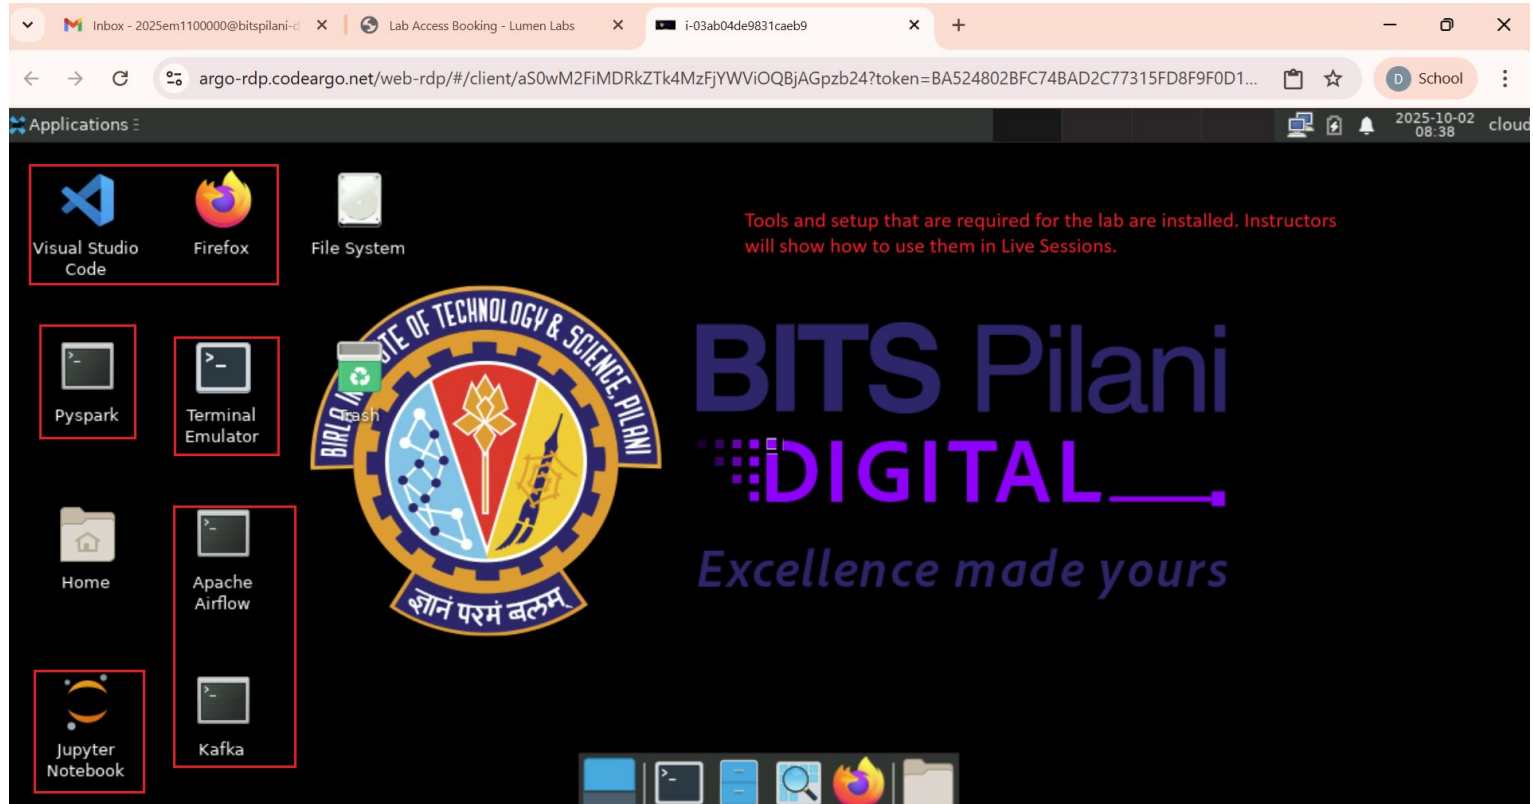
Inbox - 2025em1100000@bitspilani-d
Lab Access Booking - Lumen Labs
i-03ab04de9831caeb9

argo-rdp.codeargo.net/web-rdp/#/client/aS0wM2FiMDRkZTk4MzFjYWViOQBjAGpzb24?token=BA524802BFC74BAD2C77315FD8F9F0D1...

D School

Applications
2025-10-02 08:38
cloud

Visual Studio Code
Firefox
File System

Tools and setup that are required for the lab are installed. Instructors will show how to use them in Live Sessions.

Pyspark
Terminal Emulator
Trash

BIRLA INSTITUTE OF TECHNOLOGY & SCIENCE, PILANI
ज्ञानं परमं बलम्

BITS Pilani
DIGITAL
Excellence made yours

Home
Apache Airflow

Jupyter Notebook
Kafka